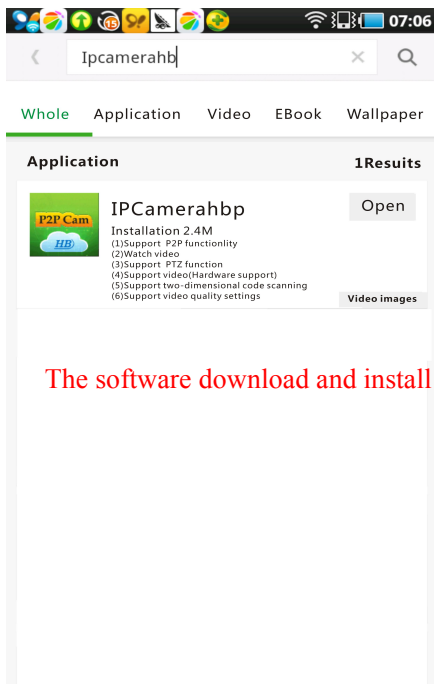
15 07:06

Ipcamerahb

Whole Application Video EBook Wallpaper

Application 1Resuits

P2P Cam
HB

IPCamerahbp
Installation 2.4M
(1)Support P2P functionlity
(2)Watch video
(3)Support PTZ function
(4)Support video(Hardware support)
(5)Support two-dimensional code scanning
(6)Support video quality settings

Open

Video images

The software download and install